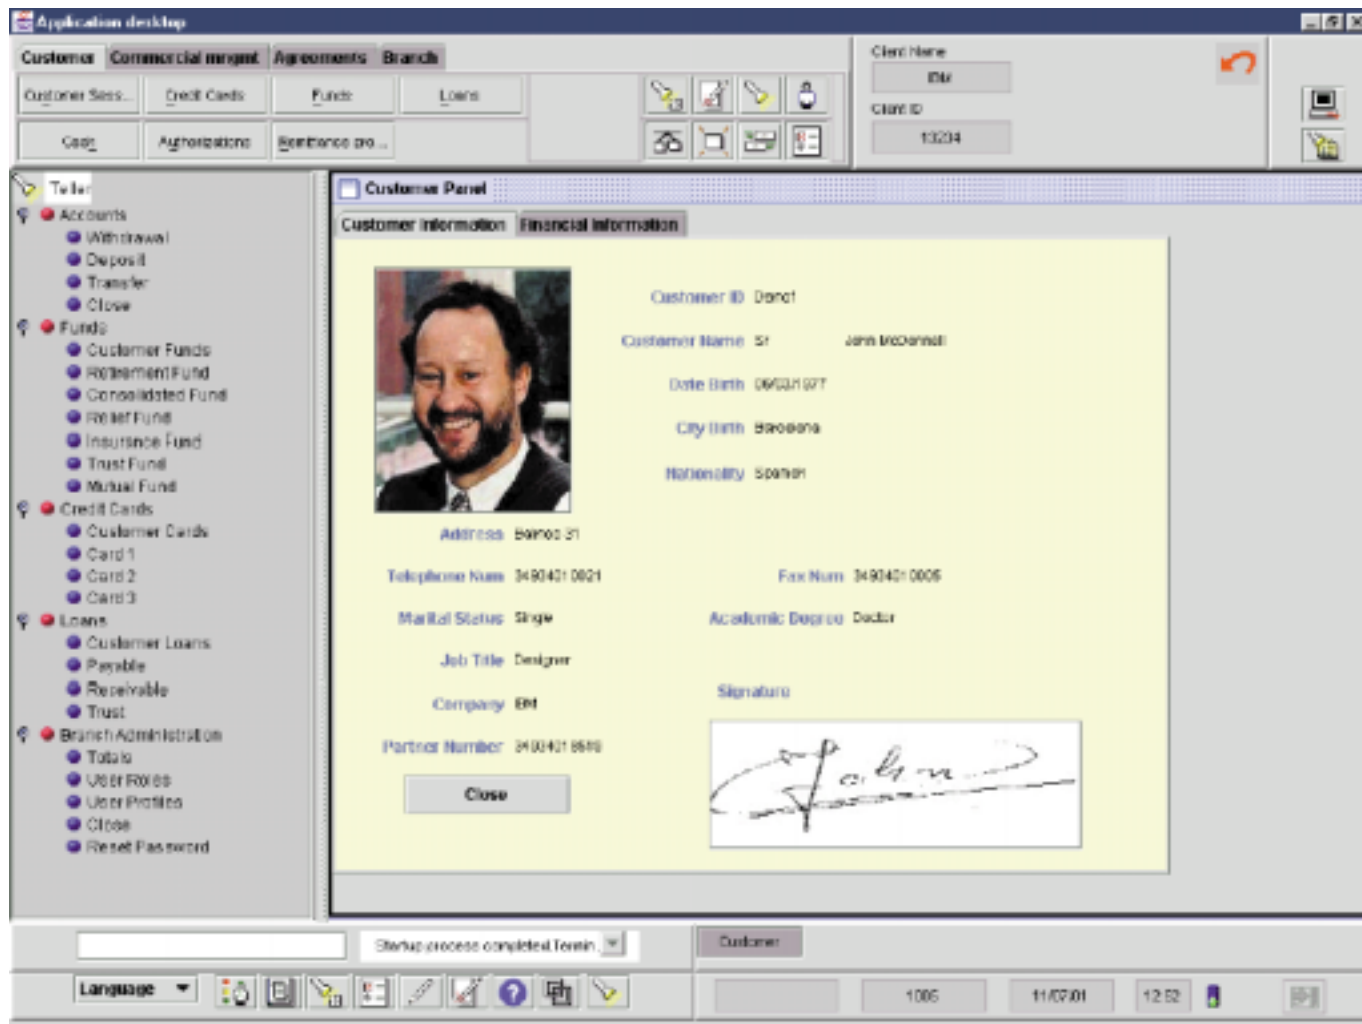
Application desktop

Customer | Commercial mngmt | Agreements | Branch

Customer Sess... | Credit Cards | Funds | Loans

Cash | Authorizations | Remittance pro...

Client Name
IBM
Client ID
13234

Teller
Accounts
Withdrawal
Deposit
Transfer
Close
Funds
Customer Funds
Retirement Fund
Consolidated Fund
Relief Fund
Insurance Fund
Trust Fund
Mutual Fund
Credit Cards
Customer Cards
Card 1
Card 2
Card 3
Loans
Customer Loans
Payable
Receivable
Trust
Branch Administration
Totals
User Roles
User Profiles
Close
Reset Password

Customer Panel

Customer Information | Financial Information

Customer ID Daniel
Customer Name Sr John McDonnell
Date Birth 09/03/1977
City Birth Barcelona
Nationality Spanish
Address Balmes 31
Telephone Num 34934010021
Fax Num 34934010005
Marital Status Single
Academic Degree Doctor
Job Title Designer
Signature
Company IBM
Partner Number 34934018510

Close

John

Startup process completed Termin...

Customer

Language

1005
11/07/01
12:52